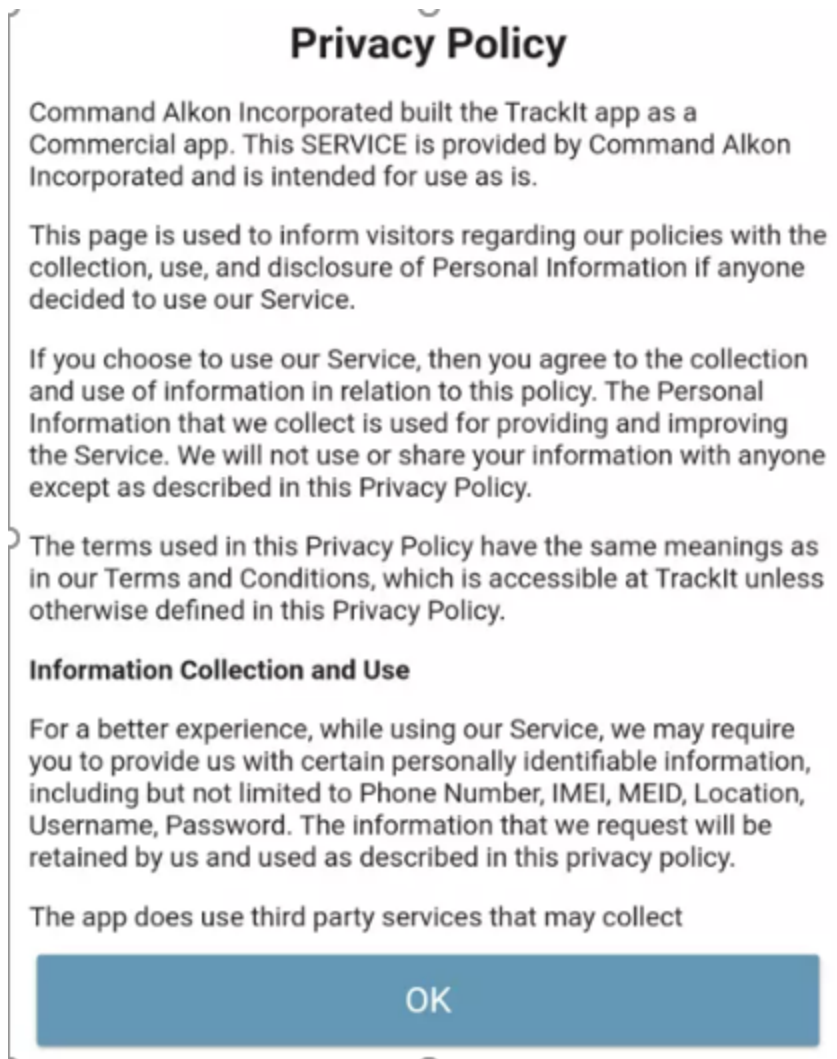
Privacy Policy

Command Alkon Incorporated built the TrackIt app as a Commercial app. This SERVICE is provided by Command Alkon Incorporated and is intended for use as is.

This page is used to inform visitors regarding our policies with the collection, use, and disclosure of Personal Information if anyone decided to use our Service.

If you choose to use our Service, then you agree to the collection and use of information in relation to this policy. The Personal Information that we collect is used for providing and improving the Service. We will not use or share your information with anyone except as described in this Privacy Policy.

The terms used in this Privacy Policy have the same meanings as in our Terms and Conditions, which is accessible at TrackIt unless otherwise defined in this Privacy Policy.

Information Collection and Use

For a better experience, while using our Service, we may require you to provide us with certain personally identifiable information, including but not limited to Phone Number, IMEI, MEID, Location, Username, Password. The information that we request will be retained by us and used as described in this privacy policy.

The app does use third party services that may collect

OK